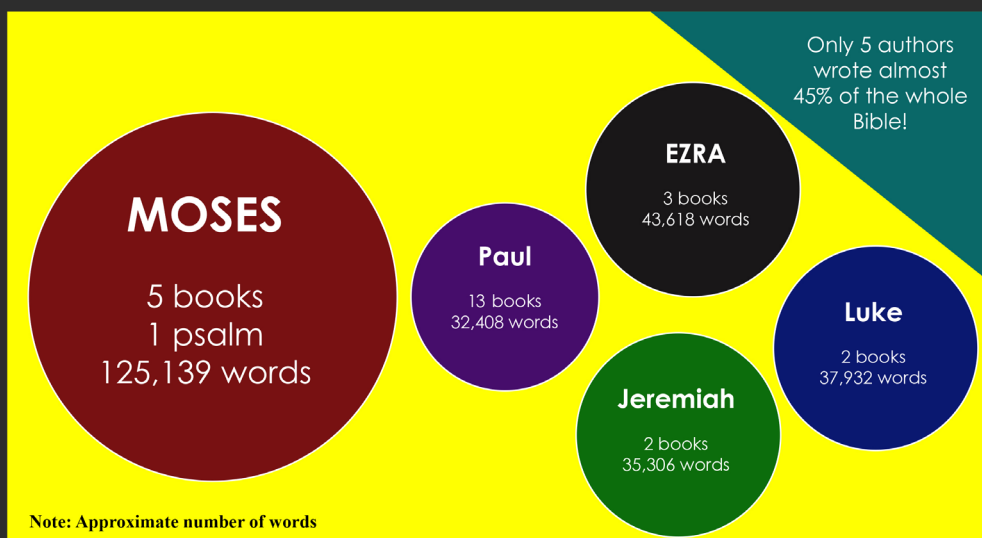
Only 5 authors wrote almost 45% of the whole Bible!

MOSES

5 books
1 psalm
125,139 words

Paul

13 books
32,408 words

EZRA

3 books
43,618 words

Jeremiah

2 books
35,306 words

Luke

2 books
37,932 words

Note: Approximate number of words